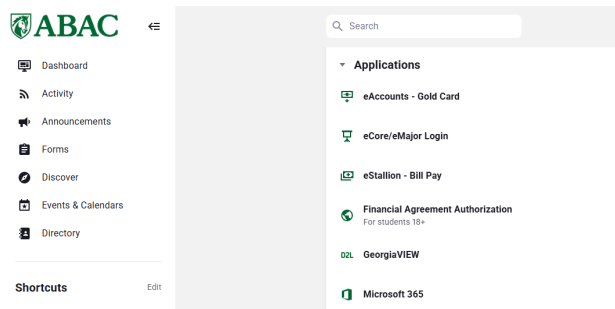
ABAC

Dashboard
Activity
Announcements
Forms
Discover
Events & Calendars
Directory

Shortcuts
Edit

Search

Applications

eAccounts - Gold Card

eCore/eMajor Login

eStallion - Bill Pay

Financial Agreement Authorization
For students 18+

D2L GeorgiaVIEW

Microsoft 365